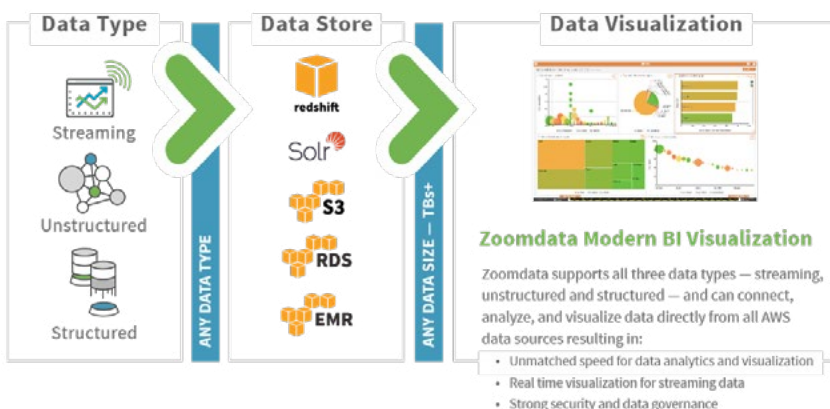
Data Type

Streaming

Unstructured

Structured

ANY DATA TYPE

Data Store

redshift

Solr

S3

RDS

EMR

ANY DATA SIZE — TBs+

Data Visualization

Zoomdata Modern BI Visualization

Zoomdata supports all three data types — streaming, unstructured and structured — and can connect, analyze, and visualize data directly from all AWS data sources resulting in:

• Unmatched speed for data analytics and visualization
• Real time visualization for streaming data
• Strong security and data governance